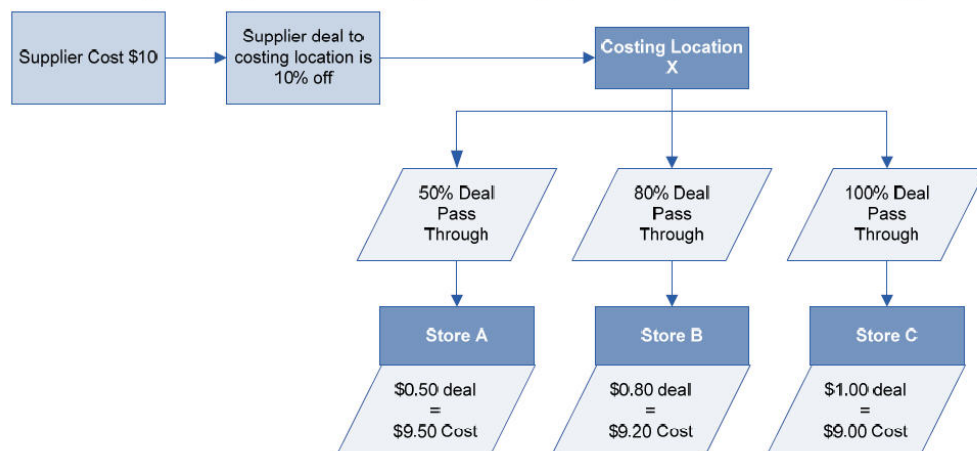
Supplier Cost \$10

Supplier deal to costing location is 10% off

Costing Location X

50% Deal Pass Through

80% Deal Pass Through

100% Deal Pass Through

Store A

Store B

Store C

\$0.50 deal = \$9.50 Cost

\$0.80 deal = \$9.20 Cost

\$1.00 deal = \$9.00 Cost